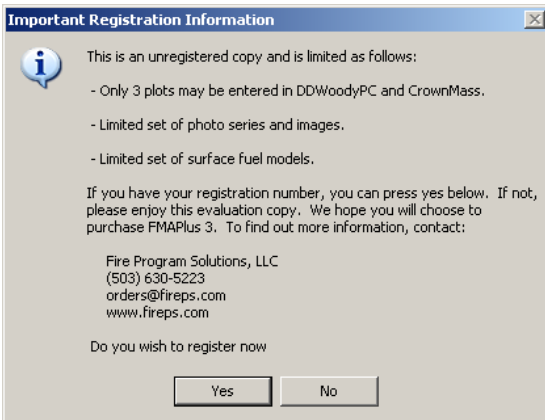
Important Registration Information

This is an unregistered copy and is limited as follows:

- Only 3 plots may be entered in DDWoodyPC and CrownMass.

- Limited set of photo series and images.

- Limited set of surface fuel models.

If you have your registration number, you can press yes below. If not, please enjoy this evaluation copy. We hope you will choose to purchase FMAPlus 3. To find out more information, contact:

Fire Program Solutions, LLC
(503) 630-5223
orders@fireps.com
www.fireps.com

Do you wish to register now

Yes

No